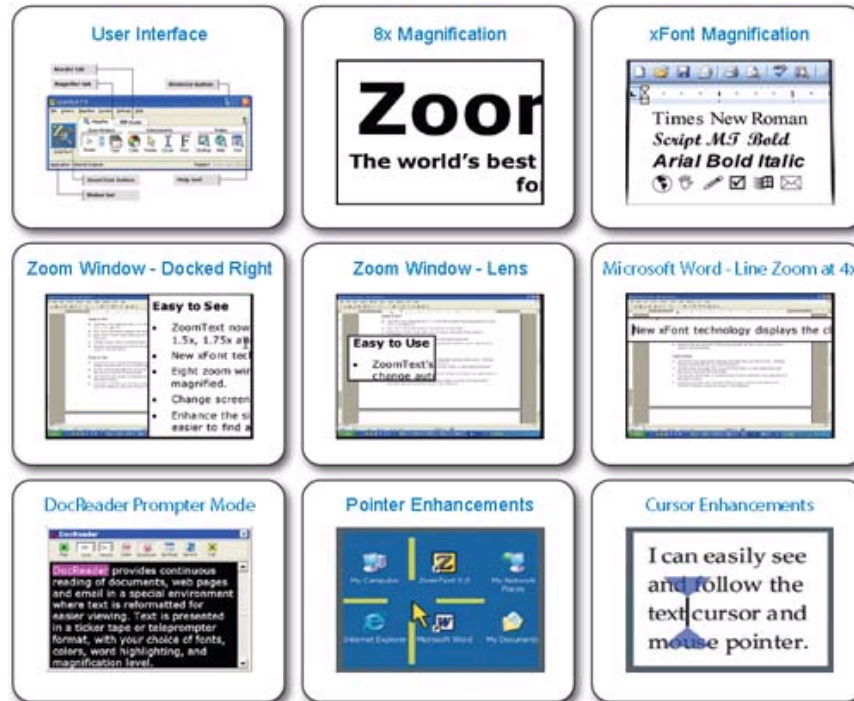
User Interface

8x Magnification

Zoor
The world's best
fo

xFont Magnification

Times New Roman
Script MT Bold
Arial Bold Italic

Zoom Window - Docked Right

Easy to See
• ZoomText now 1.5x, 1.75x a
• New xFont tec
• Eight zoom wi magnified.
• Change screen
• Enhance the s easier to find a

Zoom Window - Lens

Easy to Use
• ZoomText's change aut

Microsoft Word - Line Zoom at 4x

New xFont technology displays the c

DocReader Prompter Mode

DocReader

DocReader provides continuous reading of documents, web pages and email in a special environment where text is reformatted for easier viewing. Text is presented in a ticker tape or teleprompter format, with your choice of fonts, colors, word highlighting, and magnification level.

Pointer Enhancements

My Computer
ZoomText 9.0
My Network Places
Internet Explorer
Microsoft Word
My Documents

Cursor Enhancements

I can easily see and follow the text cursor and mouse pointer.